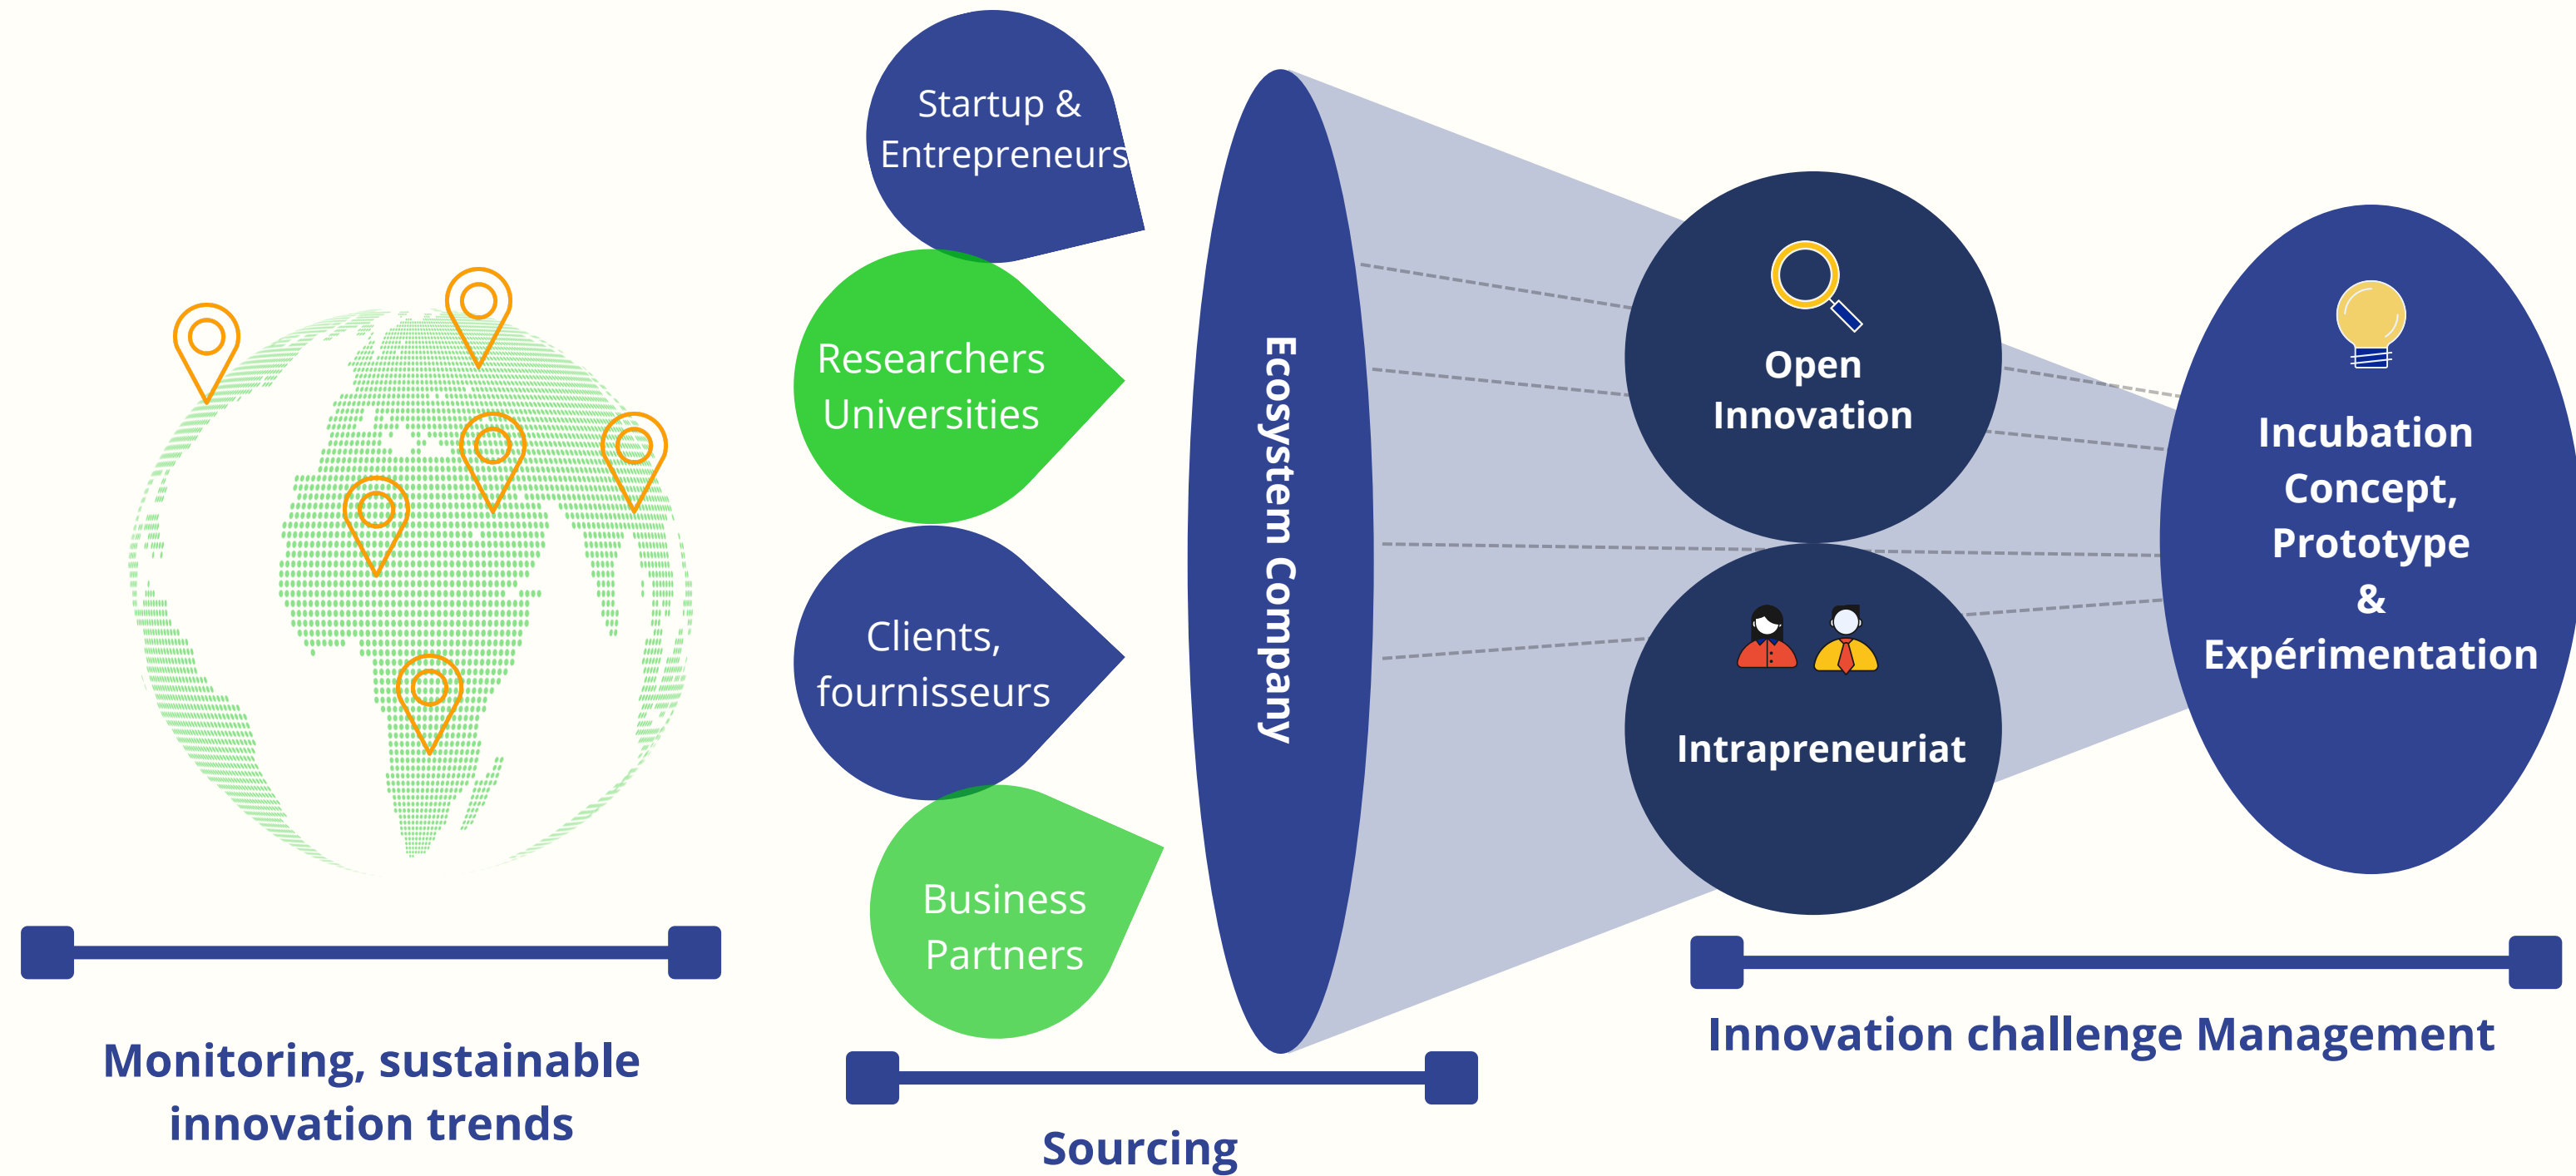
Startup & Entrepreneurs

Researchers Universities

Clients, fournisseurs

Business Partners

Ecosystem Company

Open Innovation

Intrapreneuriat

Incubation Concept, Prototype & Expérimentation

Monitoring, sustainable innovation trends

Sourcing

Innovation challenge Management